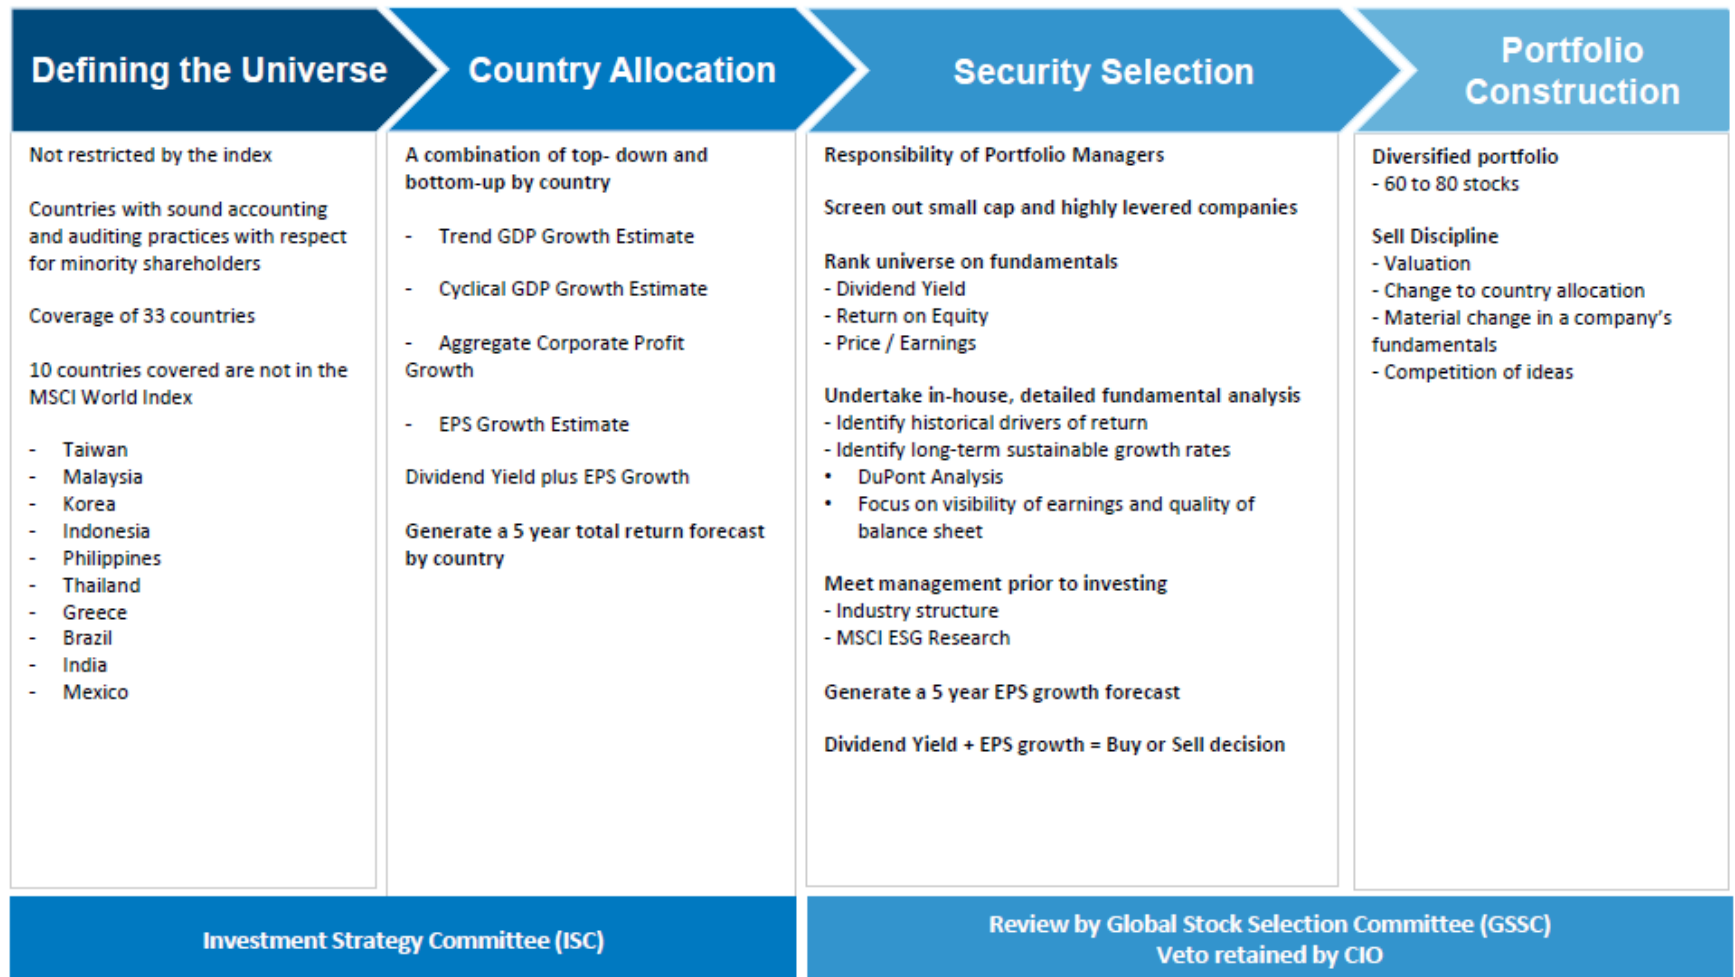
Defining the Universe

Not restricted by the index

Countries with sound accounting and auditing practices with respect for minority shareholders

Coverage of 33 countries

10 countries covered are not in the MSCI World Index

- Taiwan
- Malaysia
- Korea
- Indonesia
- Philippines
- Thailand
- Greece
- Brazil
- India
- Mexico

Country Allocation

A combination of top- down and bottom-up by country

- Trend GDP Growth Estimate

- Cyclical GDP Growth Estimate

- Aggregate Corporate Profit Growth

- EPS Growth Estimate

Dividend Yield plus EPS Growth

Generate a 5 year total return forecast by country

Security Selection

Responsibility of Portfolio Managers

Screen out small cap and highly levered companies

Rank universe on fundamentals
- Dividend Yield
- Return on Equity
- Price / Earnings

Undertake in-house, detailed fundamental analysis
- Identify historical drivers of return
- Identify long-term sustainable growth rates
• DuPont Analysis
• Focus on visibility of earnings and quality of balance sheet

Meet management prior to investing
- Industry structure
- MSCI ESG Research

Generate a 5 year EPS growth forecast

Dividend Yield + EPS growth = Buy or Sell decision

Portfolio Construction

Diversified portfolio
- 60 to 80 stocks

Sell Discipline
- Valuation
- Change to country allocation
- Material change in a company's fundamentals
- Competition of ideas

Investment Strategy Committee (ISC)

Review by Global Stock Selection Committee (GSSC)
Veto retained by CIO